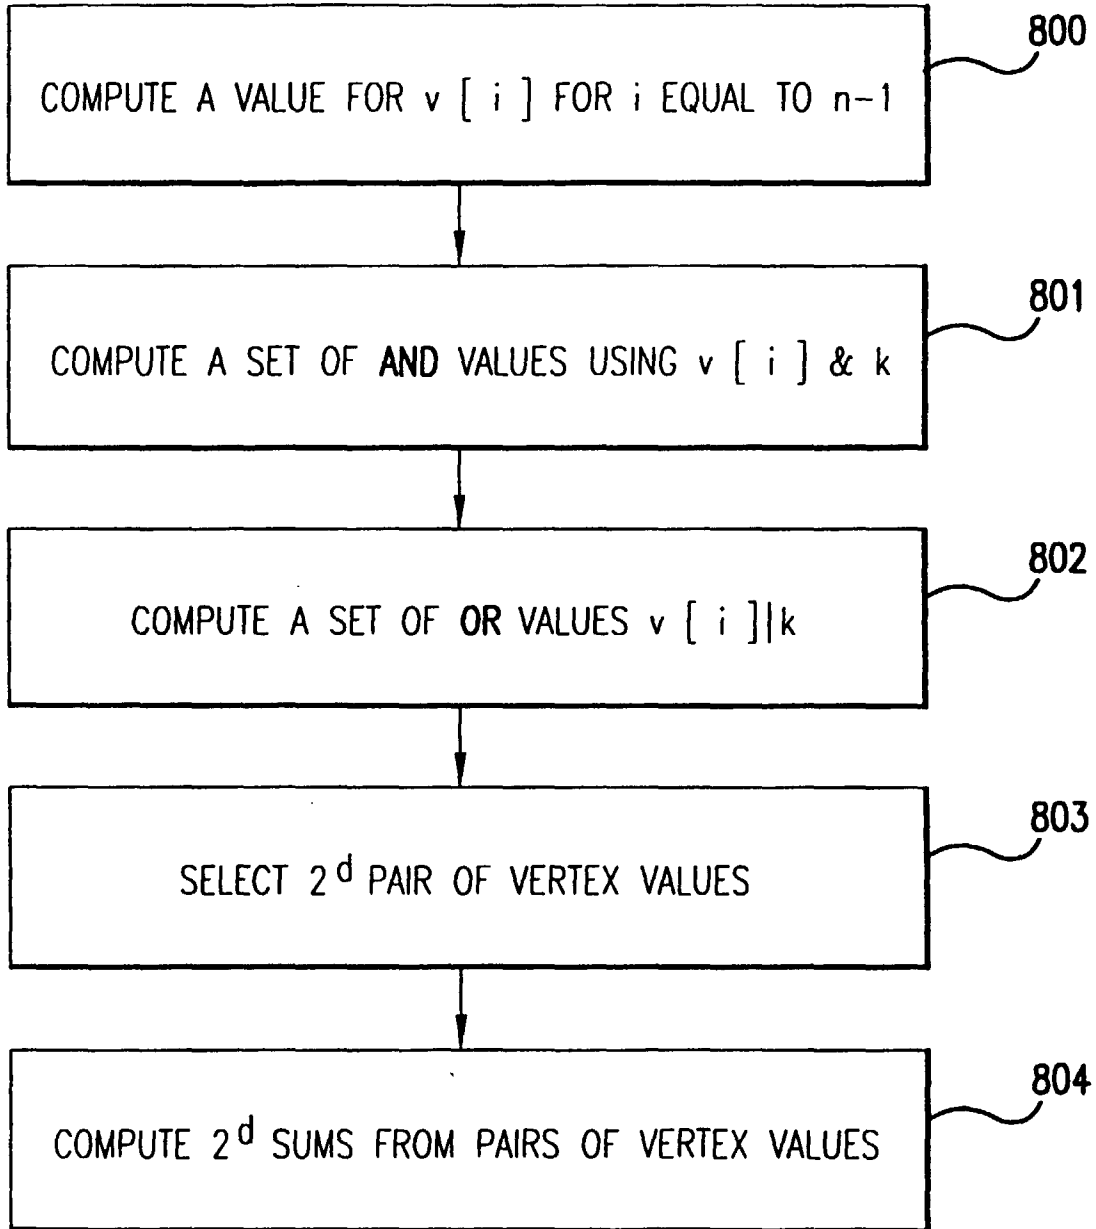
800
COMPUTE A VALUE FOR v [ i ] FOR i EQUAL TO n−1

801
COMPUTE A SET OF AND VALUES USING v [ i ] & k

802
COMPUTE A SET OF OR VALUES v [ i ]|k

803
SELECT $2^d$ PAIR OF VERTEX VALUES

804
COMPUTE $2^d$ SUMS FROM PAIRS OF VERTEX VALUES